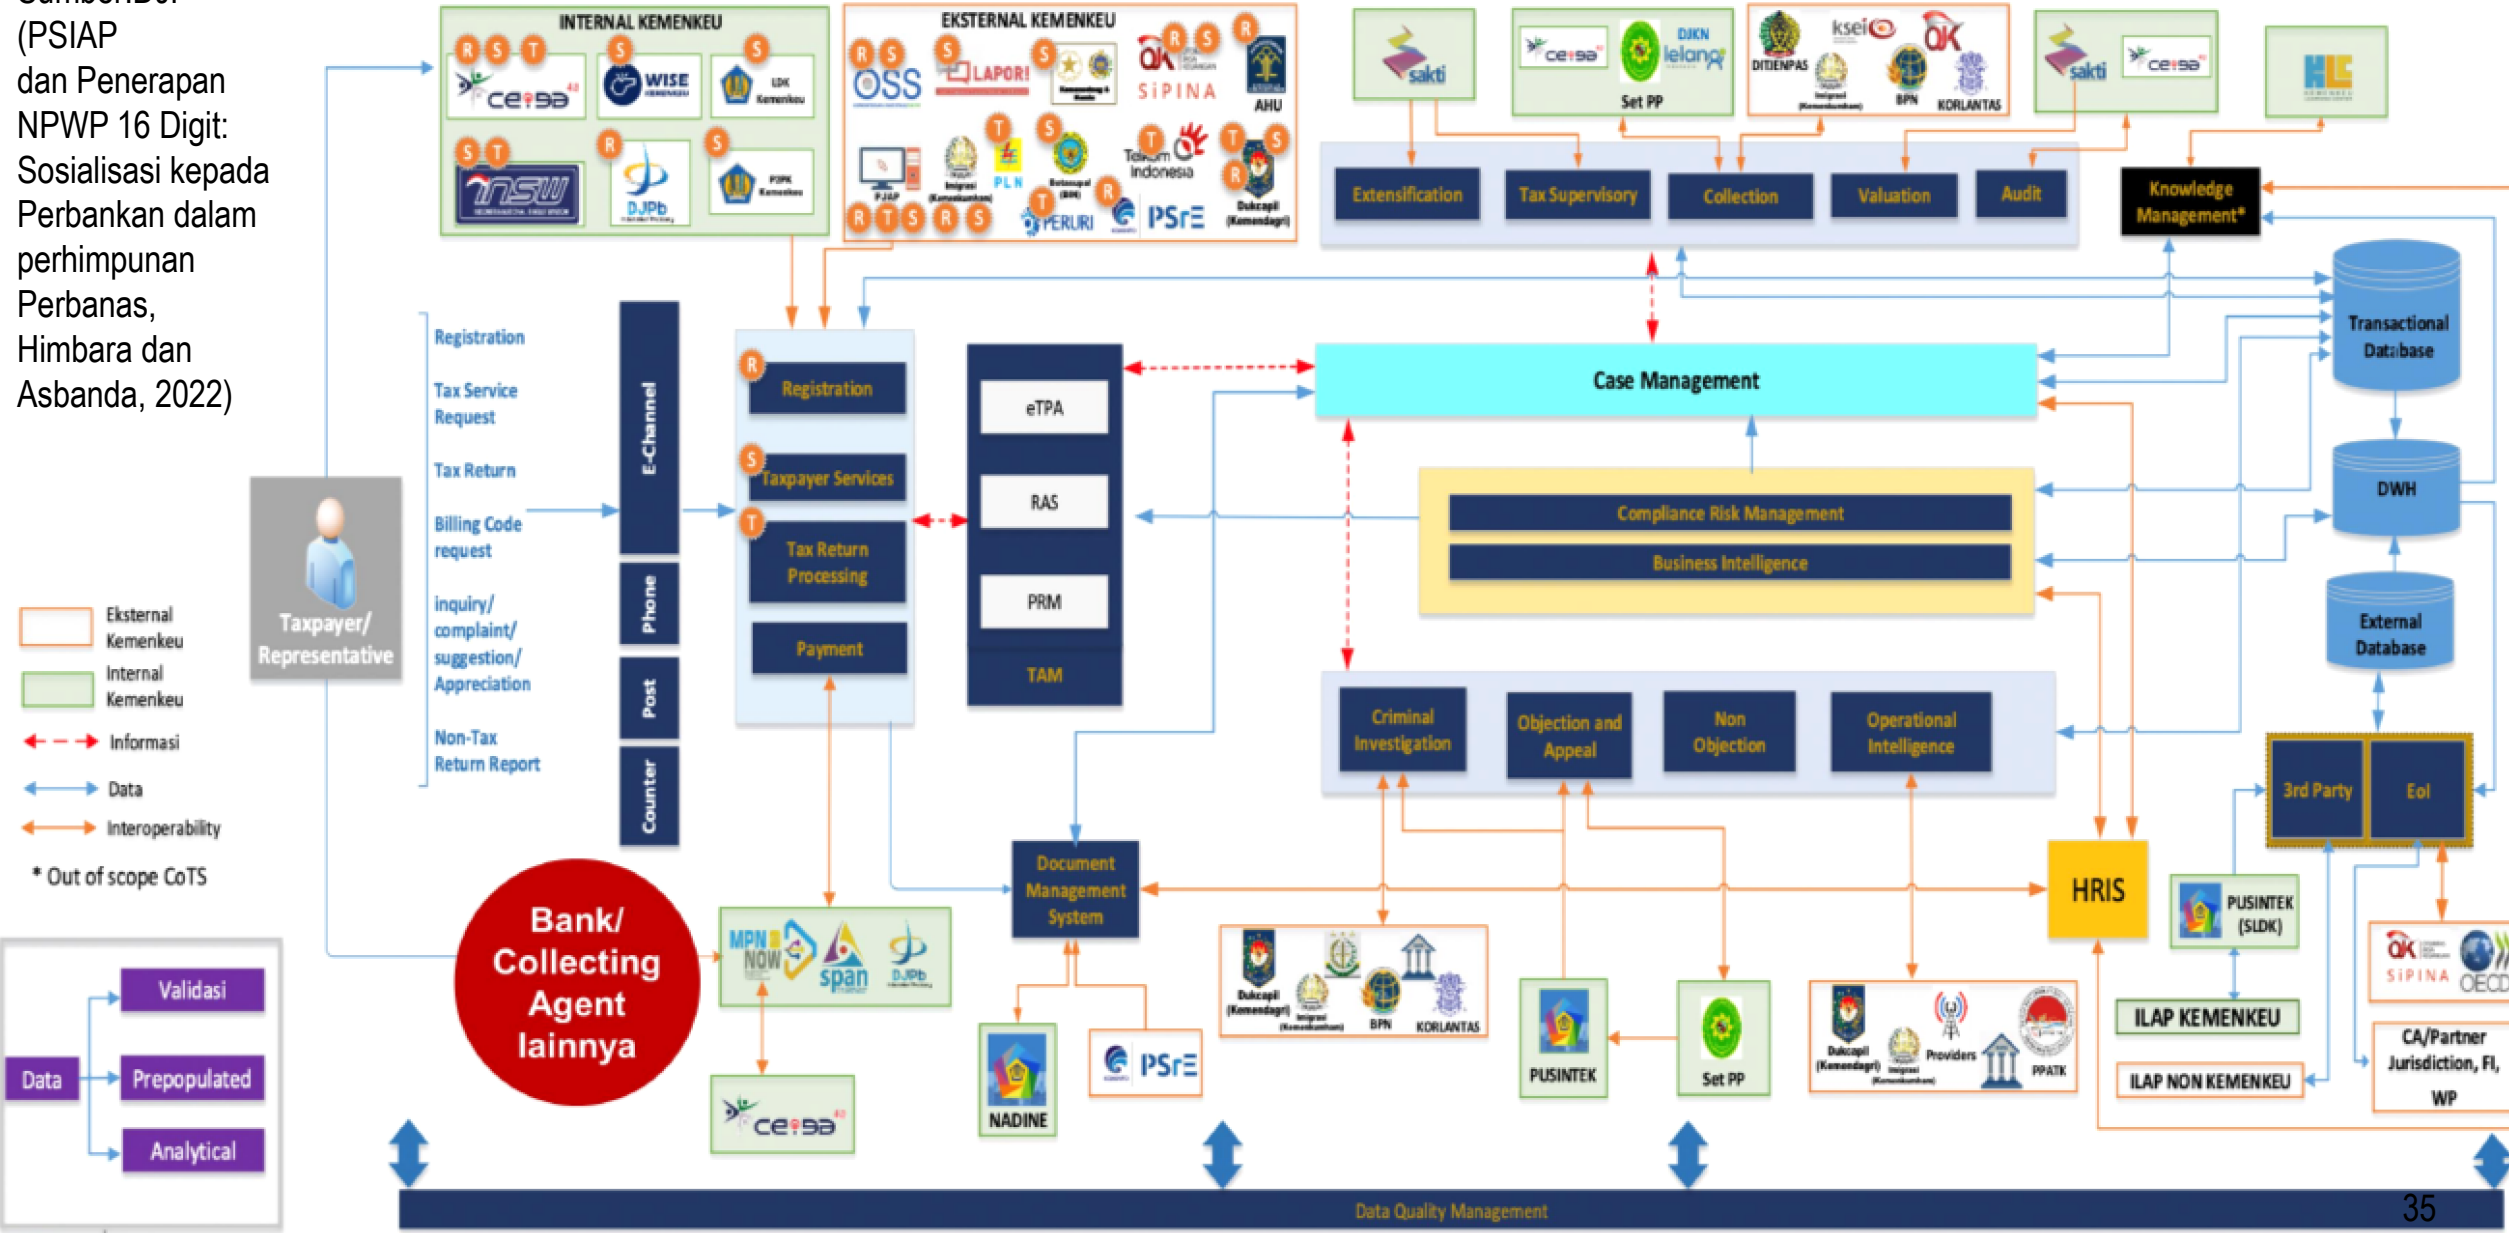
(PSIAP dan Penerapan NPWP 16 Digit: Sosialisasi kepada Perbankan dalam perhimpunan Perbanas, Himbara dan Asbanda, 2022)

INTERNAL KEMENKEU
R S T ceisa
S WISE
S LDK Kemenkeu
S T INSW
R DJPb
S P2PK Kemenkeu

EKSTERNAL KEMENKEU
R S OSS
S LAPOR!
S
R S OJK
S SIPINA
R AHU
P2AP
T Imigrasi (Kemenkumham)
T PLN
S Bakamla
T Telkom Indonesia
T S Dukcapil (Kemendagri)
R T PERURI
PSrE
R T S R S

sakti
ceisa DJKN lelang
Set PP
DITJENPAS ksei OJK
Imigrasi (Kemenkumham) BPN KORLANTAS
sakti ceisa

Extensification
Tax Supervisory
Collection
Valuation
Audit
Knowledge Management*

Registration
Tax Service Request
Tax Return
Billing Code request
inquiry/ complaint/ suggestion/ Appreciation
Non-Tax Return Report

E-Channel
Phone
Post
Counter

R Registration
S Taxpayer Services
T Tax Return Processing
Payment

eTPA
RAS
PRM
TAM

Case Management
Compliance Risk Management
Business Intelligence

Transactional Database
DWH
External Database

Criminal Investigation
Objection and Appeal
Non Objection
Operational Intelligence

3rd Party
EoI
HRIS

Taxpayer/ Representative

Eksternal Kemenkeu
Internal Kemenkeu
Informasi
Data
Interoperability
* Out of scope CoTS

Bank/ Collecting Agent lainnya

MPN NOW span DJPb
ceisa
Document Management System
NADINE
PSrE
Dukcapil (Kemendagri) Imigrasi (Kemenkumham) BPN KORLANTAS
PUSINTEK
Set PP
Dukcapil (Kemendagri) Imigrasi (Kemenkumham) Providers PPATK
PUSINTEK (SLDK)
ILAP KEMENKEU
ILAP NON KEMENKEU
OJK SIPINA OECD
CA/Partner Jurisdiction, FI, WP

Data
Validasi
Prepopulated
Analytical

Data Quality Management
35